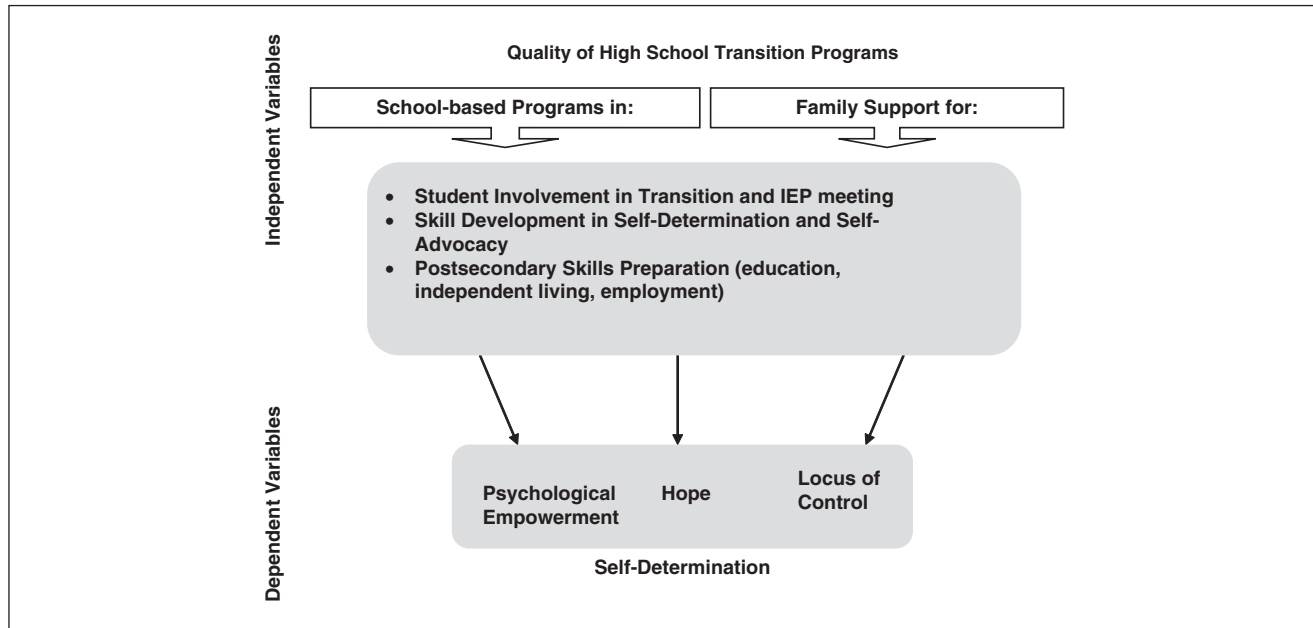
Independent Variables

Quality of High School Transition Programs

School-based Programs in:

Family Support for:

- Student Involvement in Transition and IEP meeting
- Skill Development in Self-Determination and Self-Advocacy
- Postsecondary Skills Preparation (education, independent living, employment)

Dependent Variables

Psychological Empowerment

Hope

Locus of Control

Self-Determination